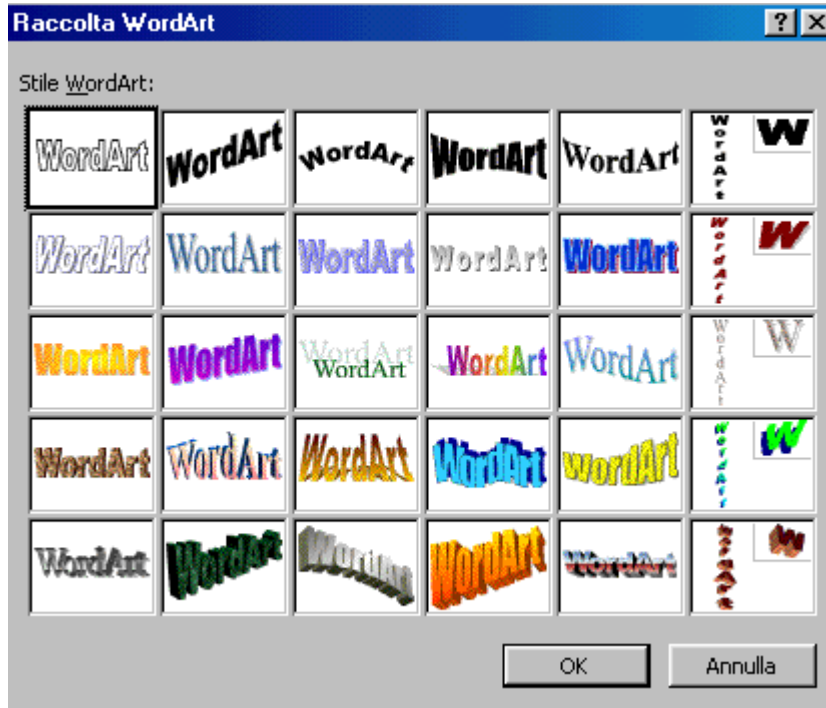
Raccolta WordArt

?

Stile WordArt:

| WordArt | WordArt | WordArt | WordArt | WordArt | WordArt W |
|---|---|---|---|---|---|
| WordArt | WordArt | WordArt | WordArt | WordArt | WordArt W |
| WordArt | WordArt | WordArt WordArt | WordArt | WordArt | WordArt W |
| WordArt | WordArt | WordArt | WordArt | WordArt | WordArt W |
| WordArt | WordArt | WordArt | WordArt | WordArt | WordArt W |

OK

Annulla